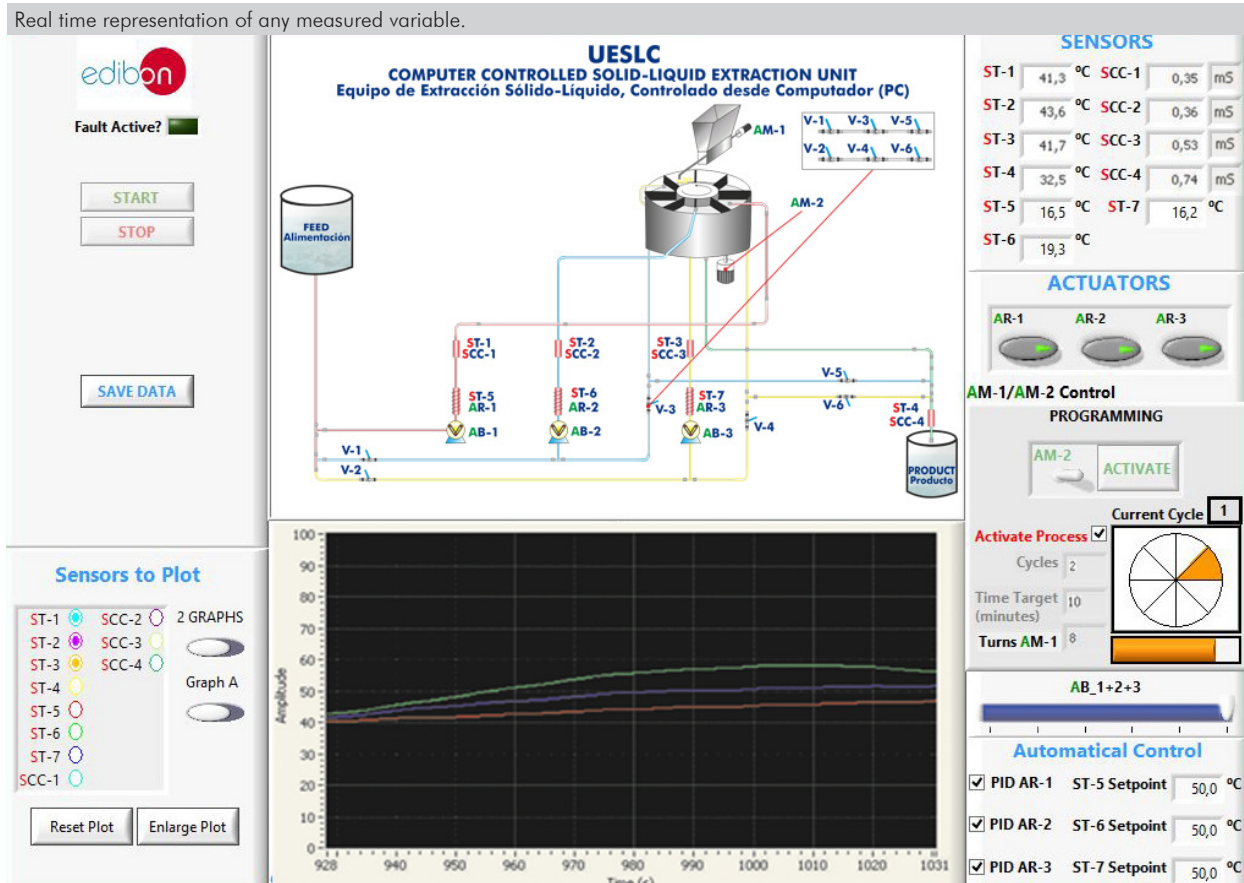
Real time representation of any measured variable.

edibon

Fault Active?

START

STOP

SAVE DATA

UESLC

COMPUTER CONTROLLED SOLID-LIQUID EXTRACTION UNIT

Equipo de Extracción Sólido-Líquido, Controlado desde Computador (PC)

AM-1

V-1 V-3 V-5

V-2 V-4 V-6

AM-2

FEED Alimentación

ST-1 SCC-1

ST-2 SCC-2

ST-3 SCC-3

ST-5 AR-1

ST-6 AR-2

ST-7 AR-3

AB-1

AB-2

AB-3

V-3

V-4

V-5

V-6

ST-4 SCC-4

V-1

V-2

PRODUCT Producto

SENSORS

| ST-1 | 41,3 | ºC | SCC-1 | 0,35 | mS |
|---|---|---|---|---|---|
| ST-2 | 43,6 | ºC | SCC-2 | 0,36 | mS |
| ST-3 | 41,7 | ºC | SCC-3 | 0,53 | mS |
| ST-4 | 32,5 | ºC | SCC-4 | 0,74 | mS |
| ST-5 | 16,5 | ºC | ST-7 | 16,2 | ºC |
| ST-6 | 19,3 | ºC | | | |

ACTUATORS

AR-1 AR-2 AR-3

AM-1/AM-2 Control

PROGRAMMING

AM-2

ACTIVATE

Current Cycle 1

Activate Process

Cycles 2

Time Target (minutes) 10

Turns AM-1 8

AB_1+2+3

Automatical Control

PID AR-1 ST-5 Setpoint 50,0 ºC

PID AR-2 ST-6 Setpoint 50,0 ºC

PID AR-3 ST-7 Setpoint 50,0 ºC

Sensors to Plot

ST-1 SCC-2
ST-2 SCC-3
ST-3 SCC-4
ST-4
ST-5
ST-6
ST-7
SCC-1

2 GRAPHS

Graph A

Reset Plot

Enlarge Plot

100 90 80 70 60 50 40 30 20 10 0

Amplitude

928 940 950 960 970 980 990 1000 1010 1020 1031

Time (s)